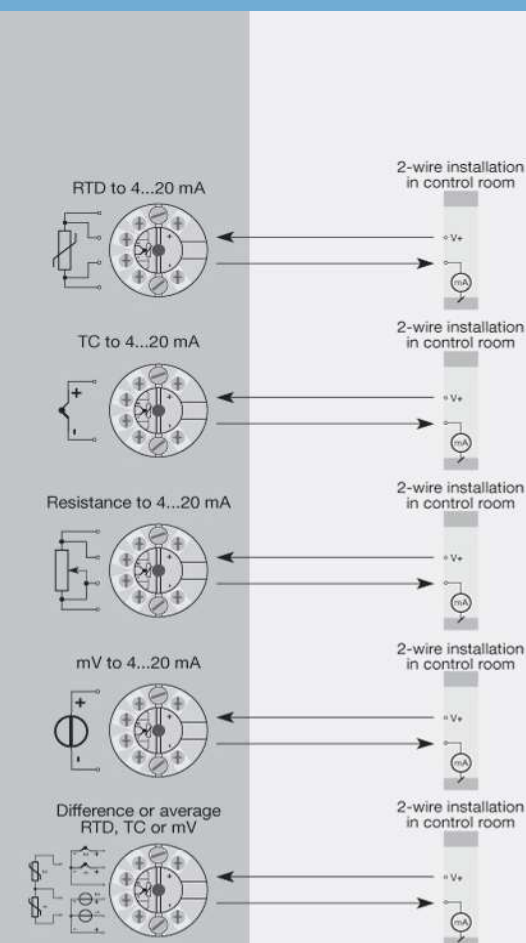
2-wire installation in control room

RTD to 4...20 mA

V+

mA

2-wire installation in control room

TC to 4...20 mA

+

-

V+

mA

2-wire installation in control room

Resistance to 4...20 mA

V+

mA

2-wire installation in control room

mV to 4...20 mA

+

-

V+

mA

2-wire installation in control room

Difference or average RTD, TC or mV

V+

mA